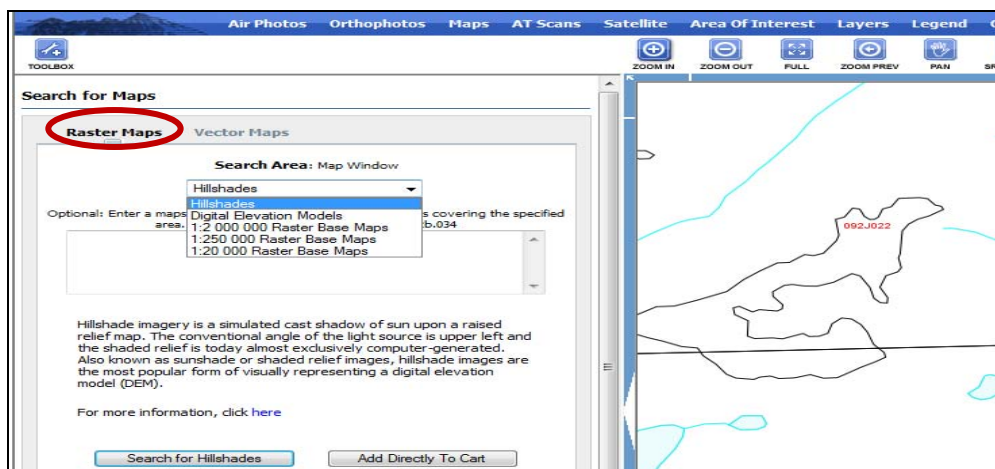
Air Photos Orthophotos Maps AT Scans Satellite Area Of Interest Layers Legend

TOOLBOX

ZOOM IN ZOOM OUT FULL ZOOM PREV PAN

Search for Maps

Raster Maps Vector Maps

Search Area: Map Window

Hillshades

Hillshades
Digital Elevation Models
1:2 000 000 Raster Base Maps
1:250 000 Raster Base Maps
1:20 000 Raster Base Maps

Optional: Enter a maps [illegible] s covering the specified area. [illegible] b.034

Hillshade imagery is a simulated cast shadow of sun upon a raised relief map. The conventional angle of the light source is upper left and the shaded relief is today almost exclusively computer-generated. Also known as sunshade or shaded relief images, hillshade images are the most popular form of visually representing a digital elevation model (DEM).

For more information, click here

Search for Hillshades

Add Directly To Cart

092J022